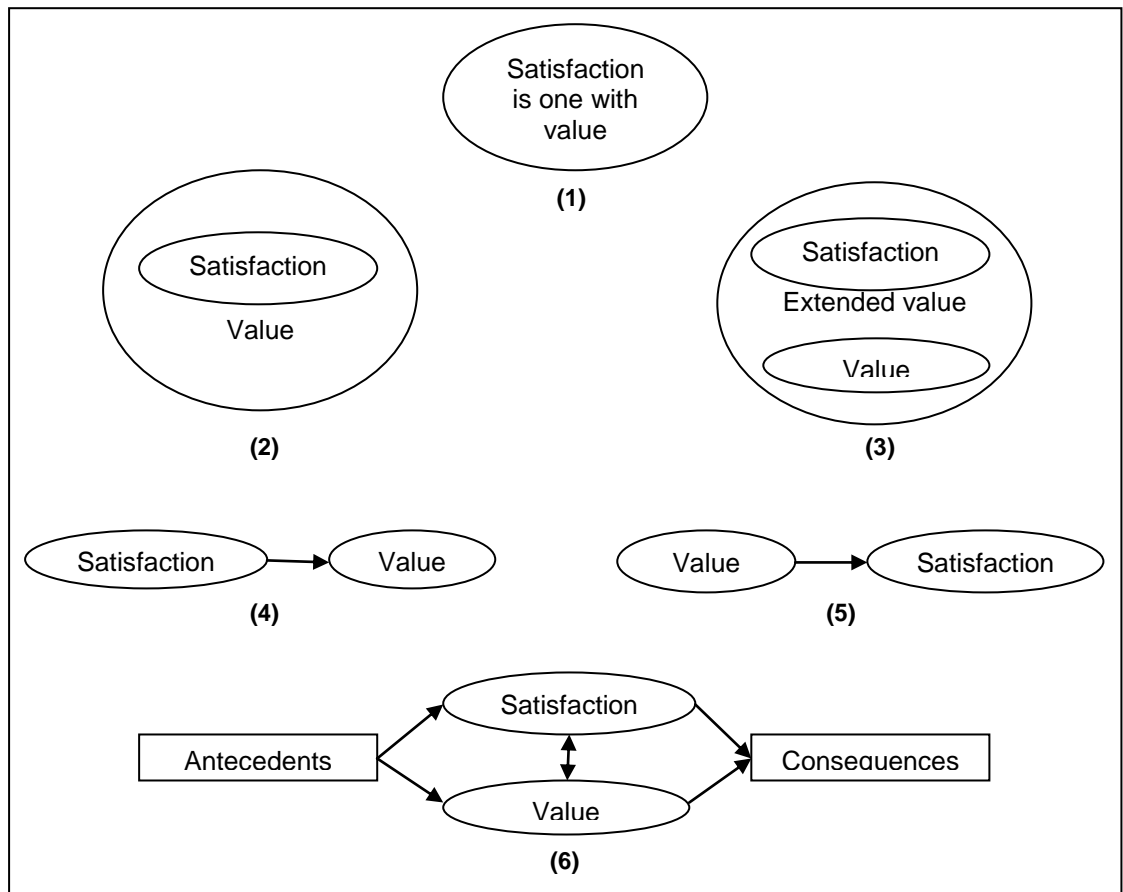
Satisfaction is one with value

(1)

Satisfaction

Value

(2)

Satisfaction

Extended value

Value

(3)

Satisfaction

Value

(4)

Value

Satisfaction

(5)

Satisfaction

Antecedents

Consequences

Value

(6)